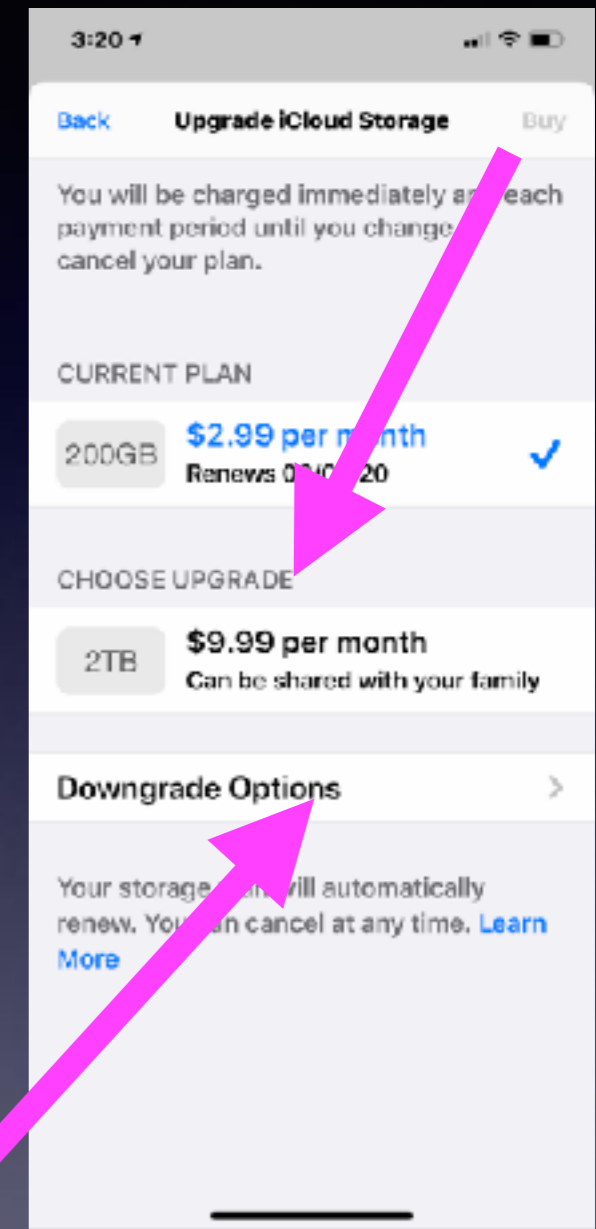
3:20

Back Upgrade iCloud Storage Buy

You will be charged immediately a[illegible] each payment period until you change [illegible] cancel your plan.

CURRENT PLAN

200GB $2.99 per m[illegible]nth
Renews 0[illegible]20

CHOOSE UPGRADE

2TB $9.99 per month
Can be shared with your family

Downgrade Options

Your storage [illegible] will automatically renew. You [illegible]an cancel at any time. Learn More